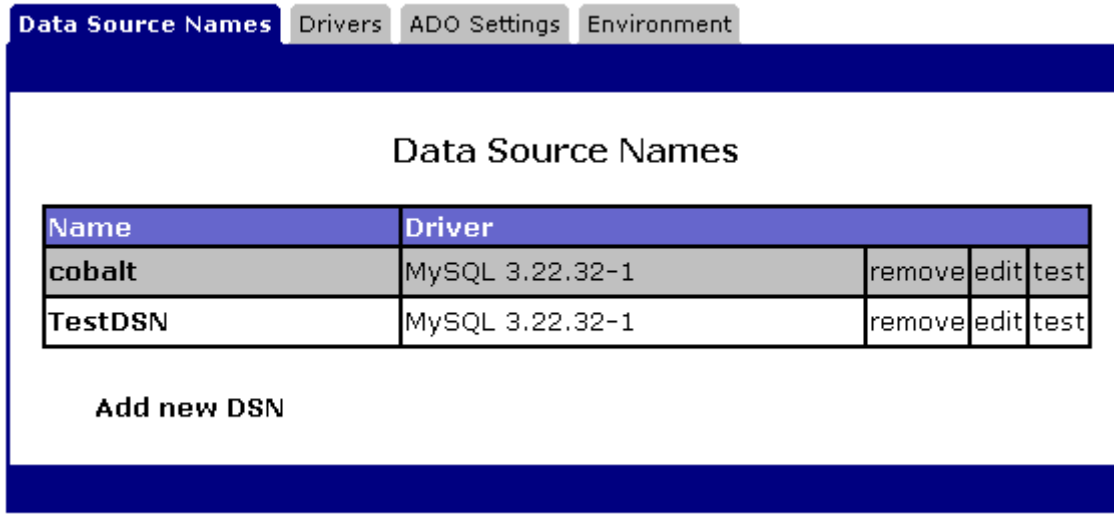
Data Source Names Drivers ADO Settings Environment

Data Source Names

| Name | Driver | | | |
|---|---|---|---|---|
| cobalt | MySQL 3.22.32-1 | remove | edit | test |
| TestDSN | MySQL 3.22.32-1 | remove | edit | test |

Add new DSN